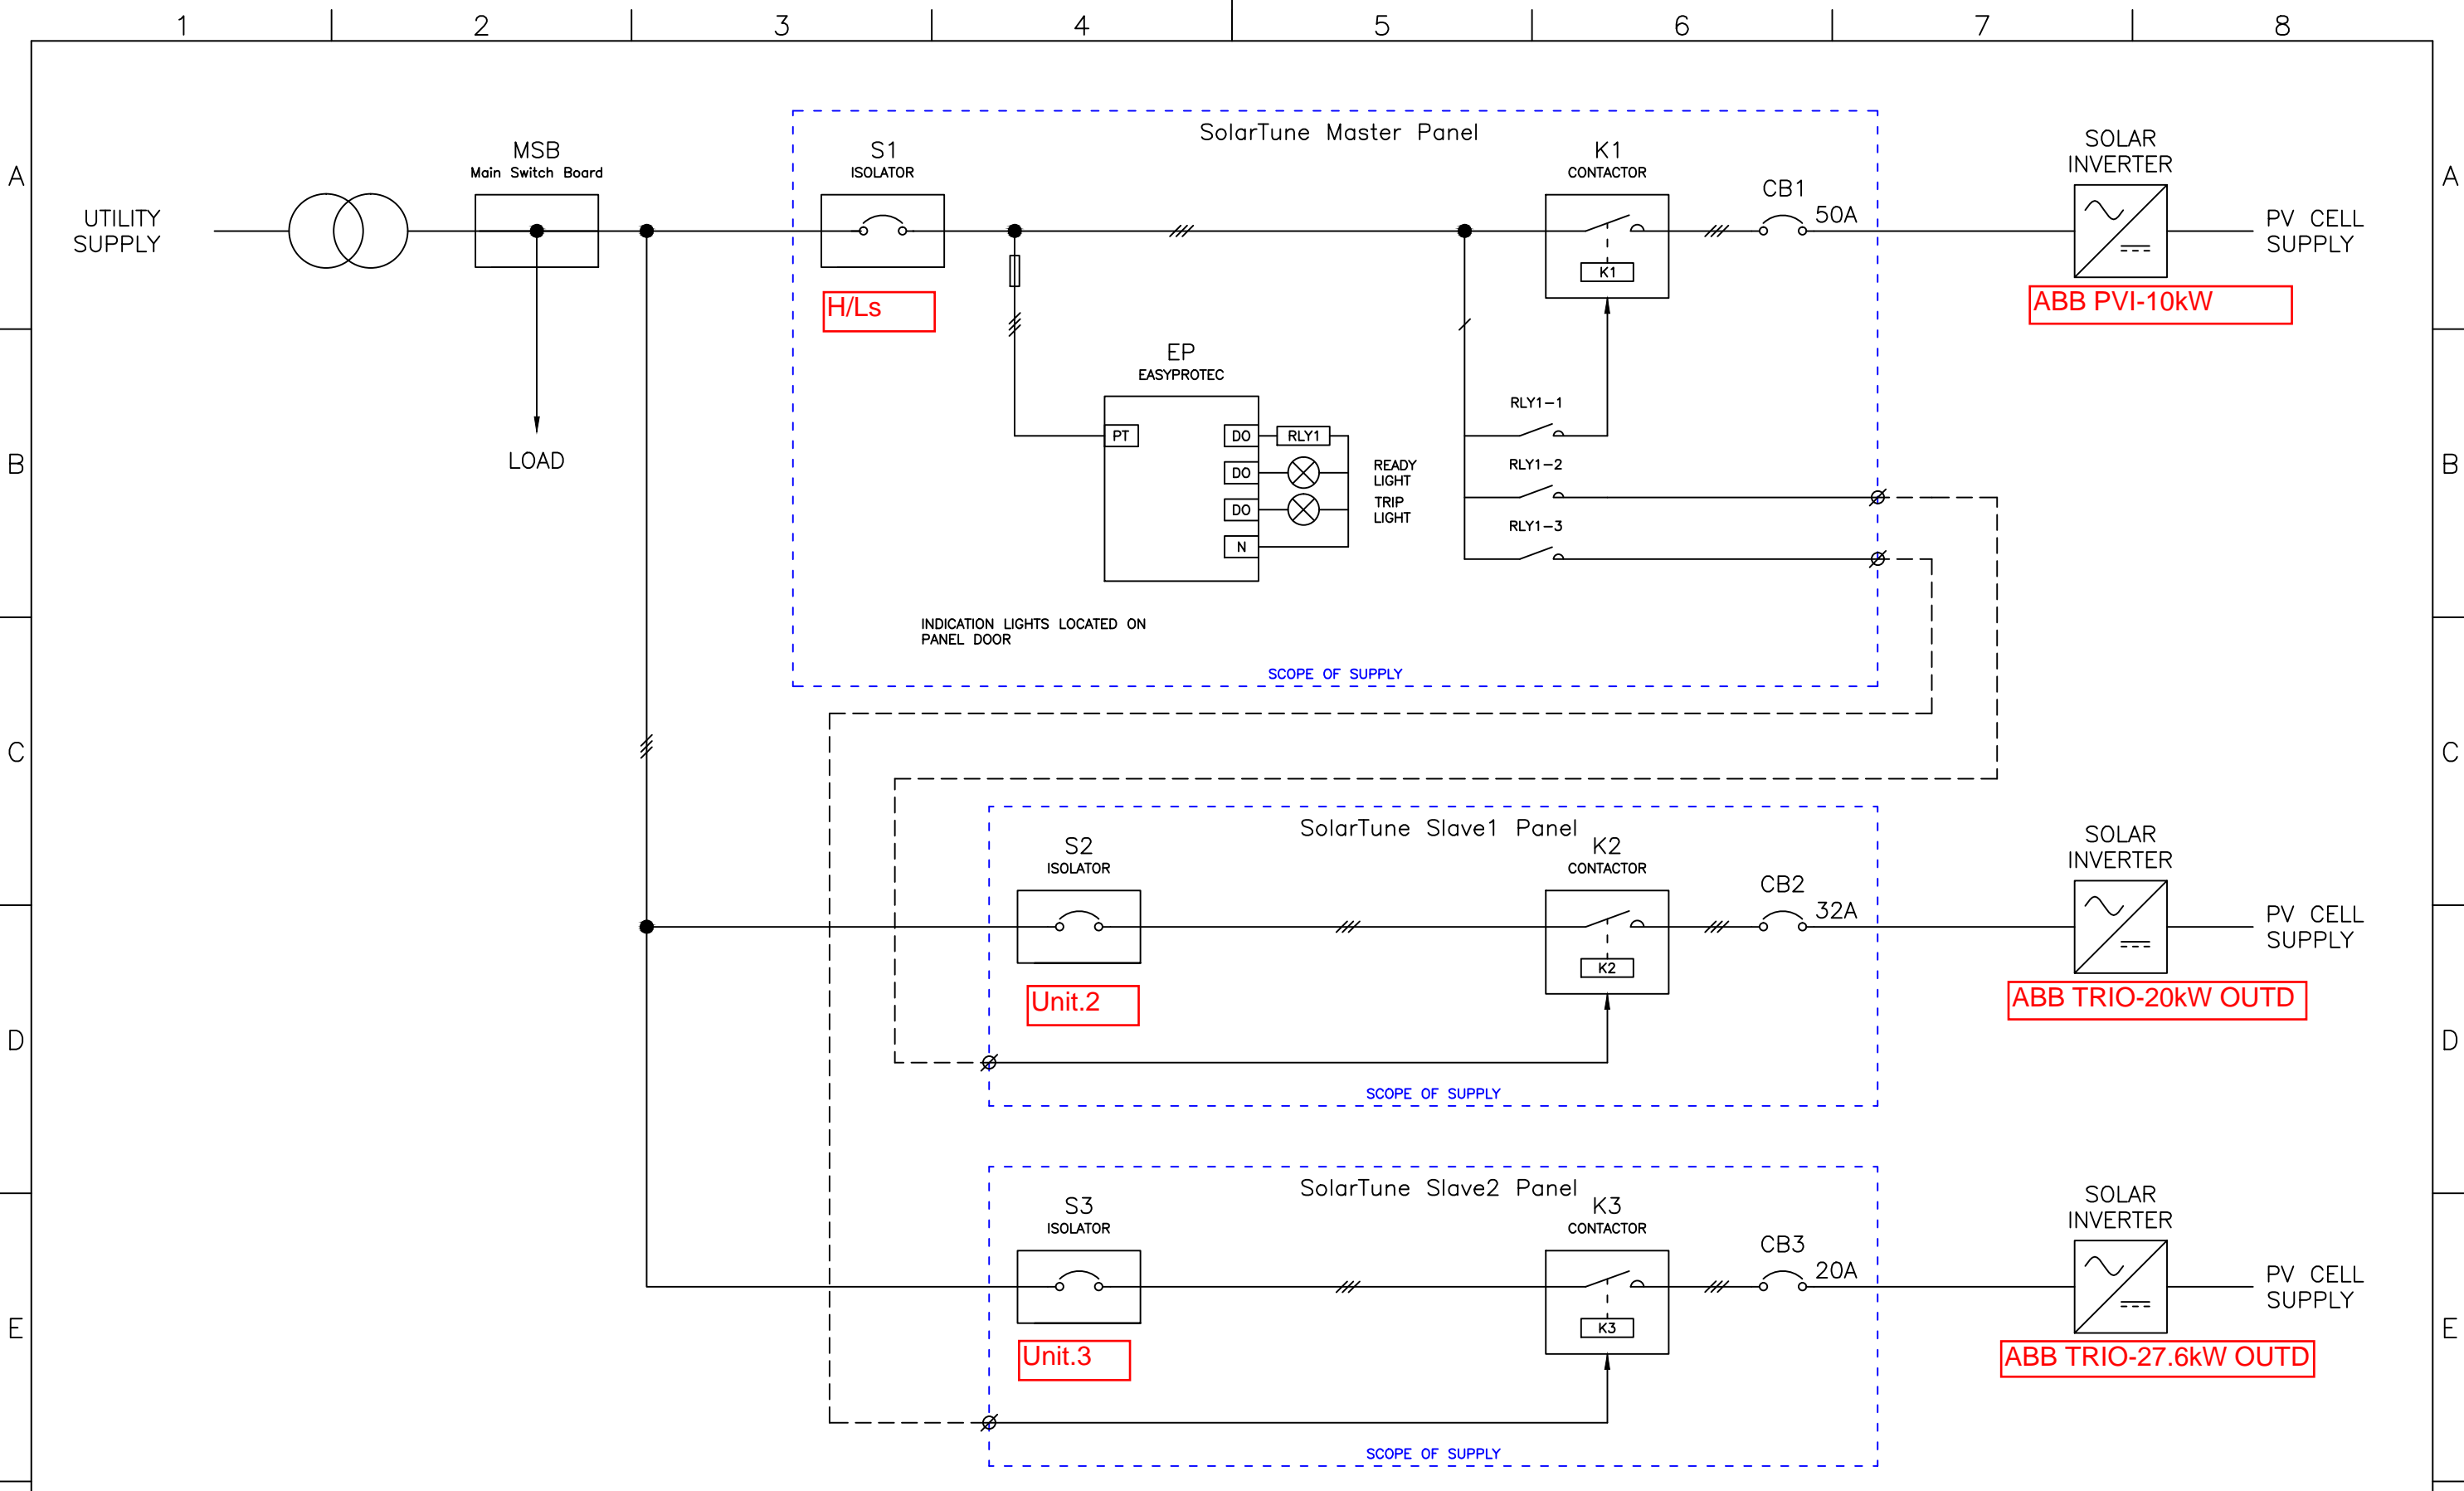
1 2 3 4 5 6 7 8

A

UTILITY SUPPLY

MSB
Main Switch Board

LOAD

SolarTune Master Panel

S1
ISOLATOR

H/Ls

EP
EASYPROTEC

PT
DO
DO
DO
N
RLY1

READY LIGHT
TRIP LIGHT

K1
CONTACTOR
K1

RLY1–1
RLY1–2
RLY1–3

CB1
50A

INDICATION LIGHTS LOCATED ON PANEL DOOR

SCOPE OF SUPPLY

SOLAR INVERTER

PV CELL SUPPLY

ABB PVI-10kW

B

C

SolarTune Slave1 Panel

S2
ISOLATOR

Unit.2

K2
CONTACTOR
K2

CB2
32A

SCOPE OF SUPPLY

SOLAR INVERTER

PV CELL SUPPLY

ABB TRIO-20kW OUTD

D

SolarTune Slave2 Panel

S3
ISOLATOR

Unit.3

K3
CONTACTOR
K3

CB3
20A

SCOPE OF SUPPLY

SOLAR INVERTER

PV CELL SUPPLY

ABB TRIO-27.6kW OUTD

E